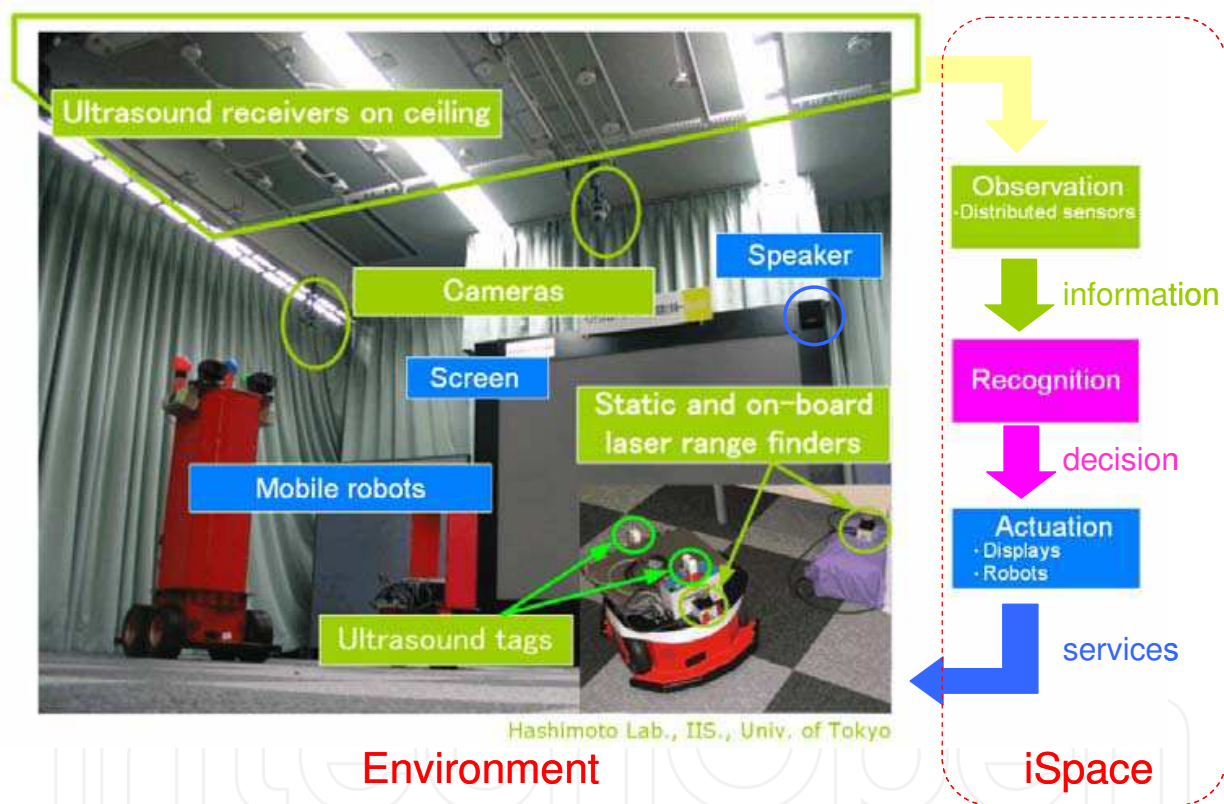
Ultrasound receivers on ceiling

Cameras

Speaker

Screen

Static and on-board laser range finders

Mobile robots

Ultrasound tags

Hashimoto Lab., IIS., Univ. of Tokyo

Environment

Observation
-Distributed sensors

information

Recognition

decision

Actuation
· Displays
· Robots

services

iSpace